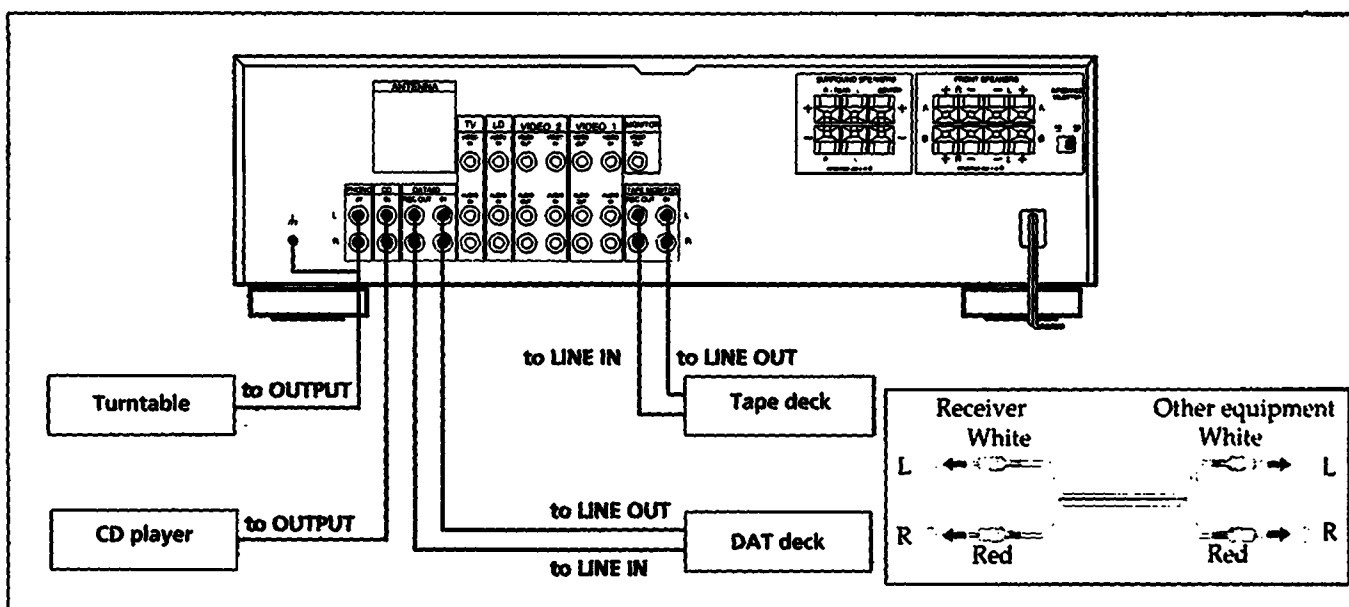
ANTENNA

TV

LD

VIDEO 2

VIDEO 1

MONITOR

PHONO

CD

DAT/MD

REC OUT

IN

TAPE MONITOR

REC OUT

IN

L

R

L

R

SURROUND SPEAKERS

FRONT SPEAKERS

A

B

to LINE IN

to LINE OUT

Turntable

to OUTPUT

Tape deck

CD player

to OUTPUT

to LINE OUT

DAT deck

to LINE IN

Receiver

White

Other equipment

White

L

L

R

R

Red

Red